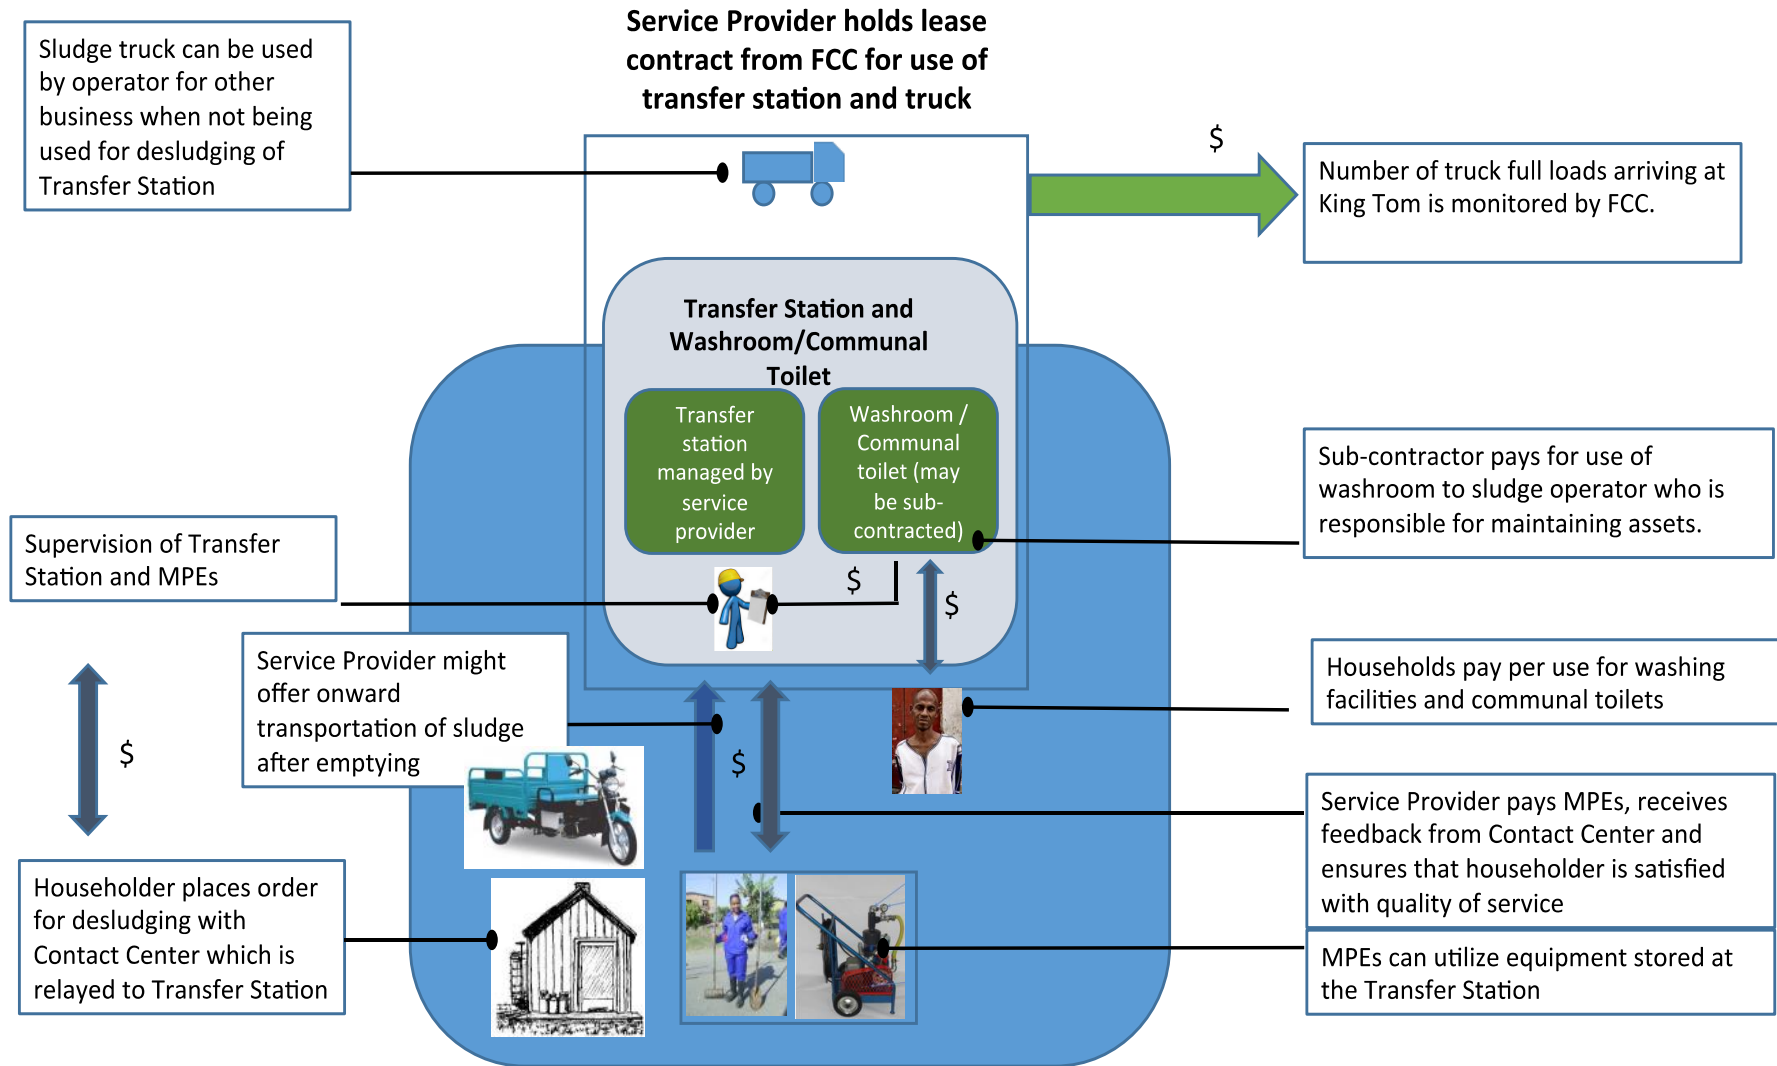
Service Provider holds lease contract from FCC for use of transfer station and truck

Sludge truck can be used by operator for other business when not being used for desludging of Transfer Station

$

Number of truck full loads arriving at King Tom is monitored by FCC.

Transfer Station and Washroom/Communal Toilet

Transfer station managed by service provider

Washroom / Communal toilet (may be sub-contracted)

Sub-contractor pays for use of washroom to sludge operator who is responsible for maintaining assets.

Supervision of Transfer Station and MPEs

$

$

Households pay per use for washing facilities and communal toilets

Service Provider might offer onward transportation of sludge after emptying

$

$

Service Provider pays MPEs, receives feedback from Contact Center and ensures that householder is satisfied with quality of service

Householder places order for desludging with Contact Center which is relayed to Transfer Station

MPEs can utilize equipment stored at the Transfer Station